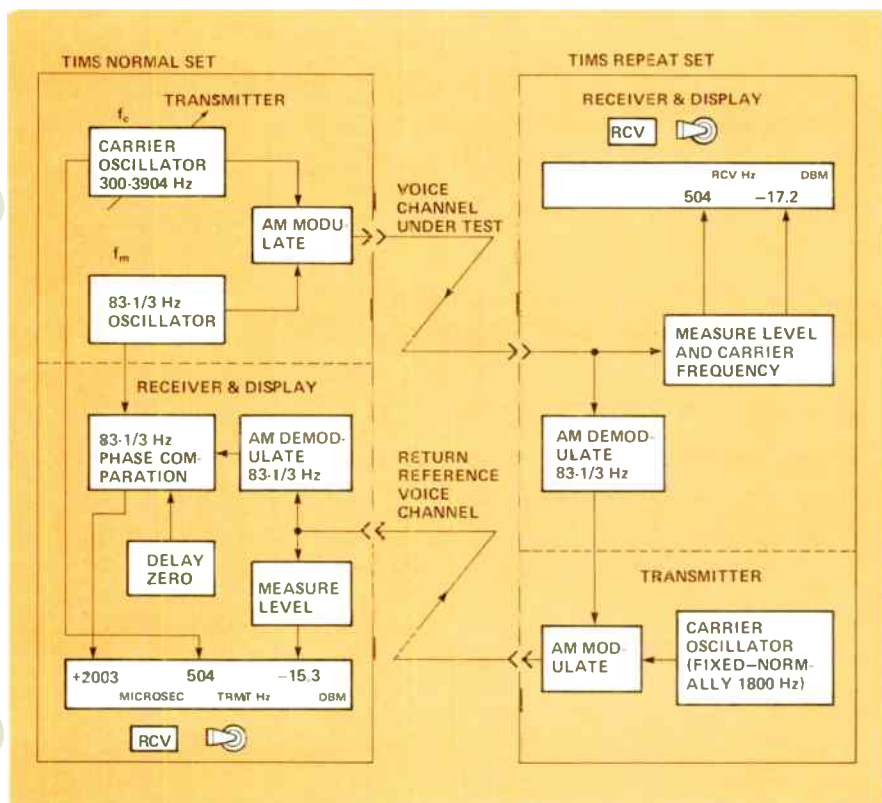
TIMS NORMAL SET

TRANSMITTER

$f_c$

CARRIER OSCILLATOR 300-3904 Hz

AM MODULATE

$f_m$

83-1/3 Hz OSCILLATOR

RECEIVER & DISPLAY

83-1/3 Hz PHASE COMPARATION

AM DEMODULATE 83-1/3 Hz

DELAY ZERO

MEASURE LEVEL

+2003 504 −15.3
MICROSEC TRMT Hz DBM

RCV

VOICE CHANNEL UNDER TEST

RETURN REFERENCE VOICE CHANNEL

TIMS REPEAT SET

RECEIVER & DISPLAY

RCV

RCV Hz DBM
504 −17.2

MEASURE LEVEL AND CARRIER FREQUENCY

AM DEMODULATE 83-1/3 Hz

TRANSMITTER

AM MODULATE

CARRIER OSCILLATOR (FIXED–NORMALLY 1800 Hz)